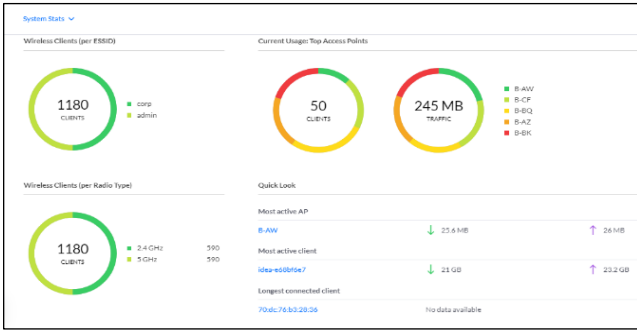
System Stats

Wireless Clients (per ESSID)

1180
CLIENTS

corp
admin

Current Usage: Top Access Points

50
CLIENTS

245 MB
TRAFFIC

B-AW
B-CF
B-BQ
B-AZ
B-BK

Wireless Clients (per Radio Type)

1180
CLIENTS

2.4 GHz 590
5 GHz 590

Quick Look

Most active AP

B-AW ↓ 25.6 MB ↑ 26 MB

Most active client

idea-e68bf6e7 ↓ 21 GB ↑ 23.2 GB

Longest connected client

70:dc:76:b3:28:36 No data available